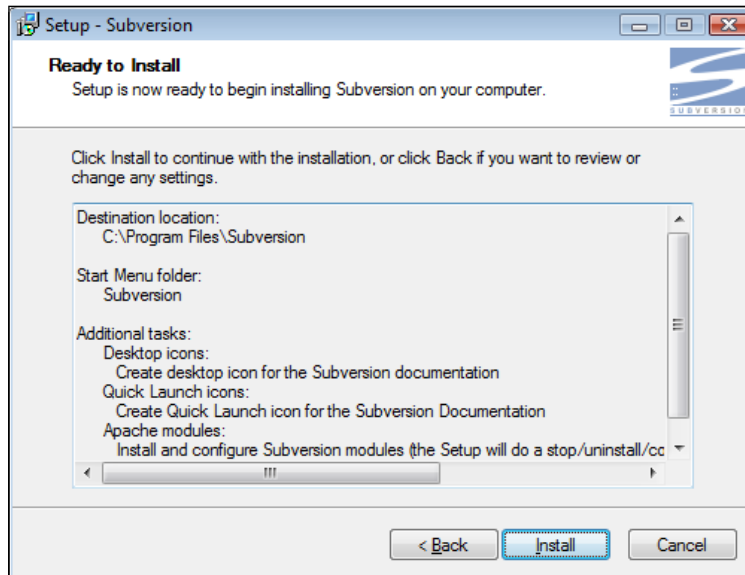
Setup - Subversion

Ready to Install
Setup is now ready to begin installing Subversion on your computer.

SUBVERSIO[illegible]

Click Install to continue with the installation, or click Back if you want to review or change any settings.

Destination location:
C:\Program Files\Subversion

Start Menu folder:
Subversion

Additional tasks:
Desktop icons:
Create desktop icon for the Subversion documentation
Quick Launch icons:
Create Quick Launch icon for the Subversion Documentation
Apache modules:
Install and configure Subversion modules (the Setup will do a stop/uninstall/cc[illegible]

< Back Install Cancel